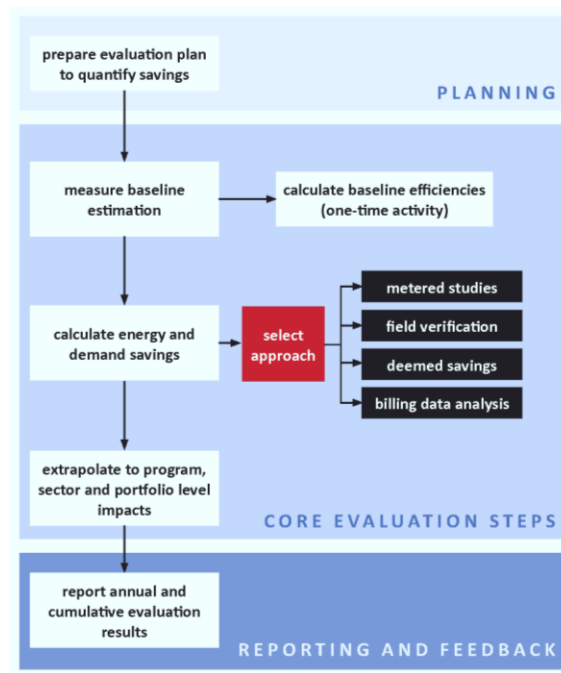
prepare evaluation plan to quantify savings

PLANNING

measure baseline estimation

calculate baseline efficiencies (one-time activity)

calculate energy and demand savings

select approach

metered studies

field verification

deemed savings

billing data analysis

extrapolate to program, sector and portfolio level impacts

CORE EVALUATION STEPS

report annual and cumulative evaluation results

REPORTING AND FEEDBACK